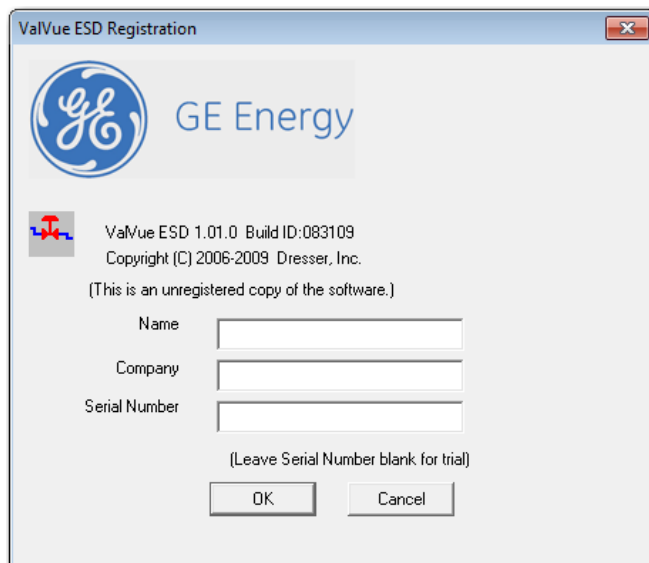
ValVue ESD Registration

GE Energy

ValVue ESD 1.01.0 Build ID:083109
Copyright (C) 2006-2009 Dresser, Inc.

(This is an unregistered copy of the software.)

Name

Company

Serial Number

(Leave Serial Number blank for trial)

OK

Cancel